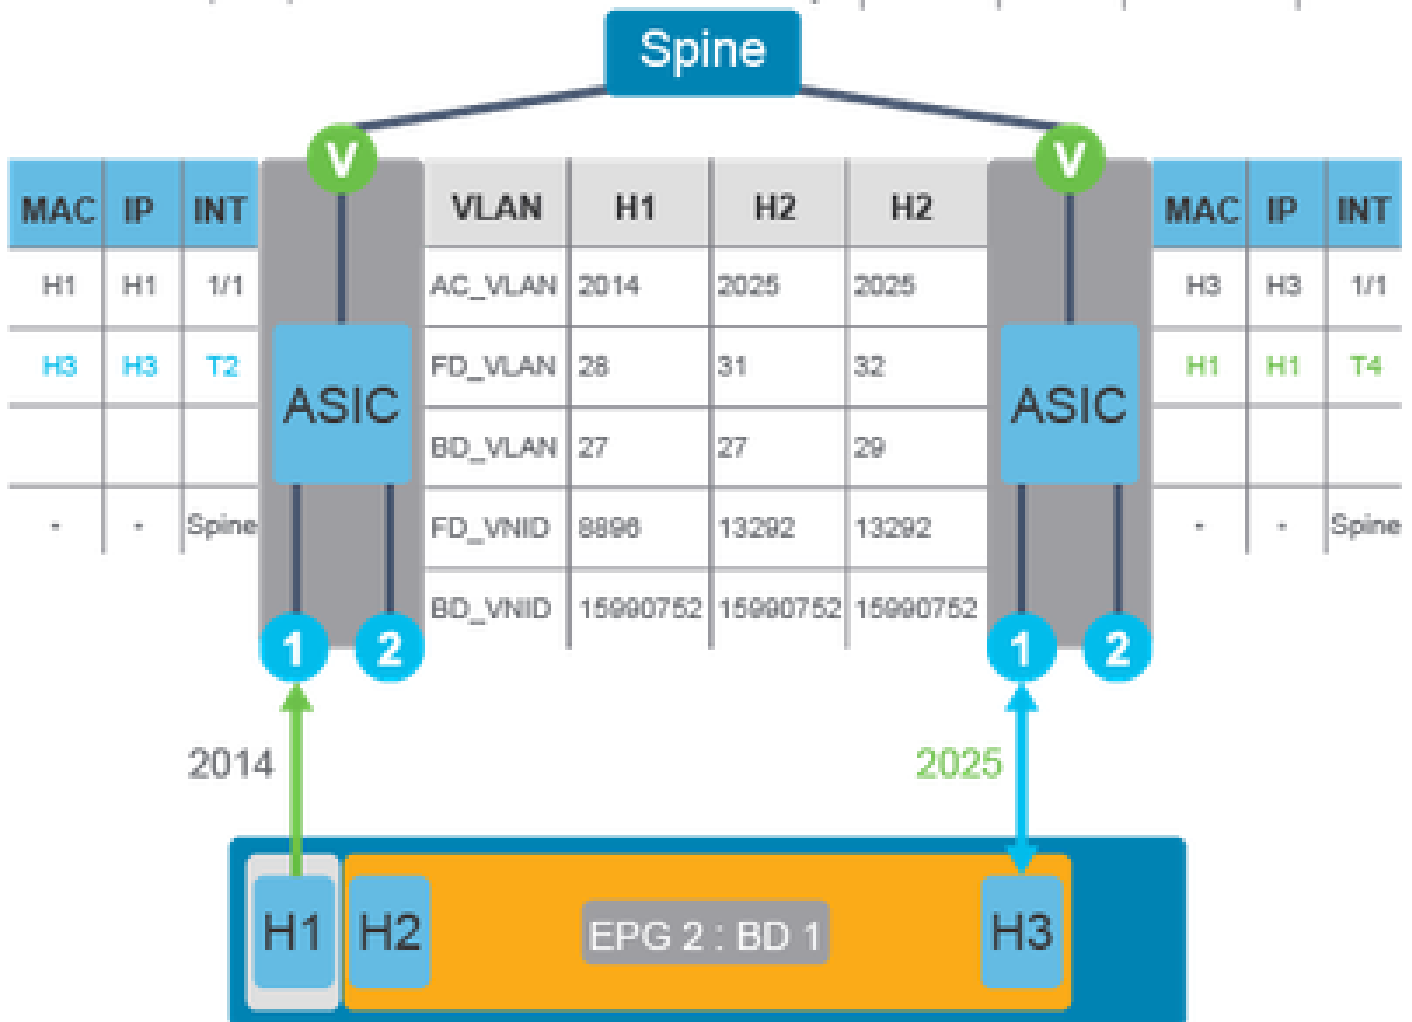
Spine

V

| MAC | IP | INT |
|---|---|---|
| H1 | H1 | 1/1 |
| H3 | H3 | T2 |
| | | |
| - | - | Spine |

ASIC

| VLAN | H1 | H2 | H2 |
|---|---|---|---|
| AC_VLAN | 2014 | 2025 | 2025 |
| FD_VLAN | 28 | 31 | 32 |
| BD_VLAN | 27 | 27 | 29 |
| FD_VNID | 8896 | 13292 | 13292 |
| BD_VNID | 15990752 | 15990752 | 15990752 |

V

ASIC

| MAC | IP | INT |
|---|---|---|
| H3 | H3 | 1/1 |
| H1 | H1 | T4 |
| | | |
| - | - | Spine |

1 2

1 2

2014

2025

H1 H2 EPG 2 : BD 1 H3